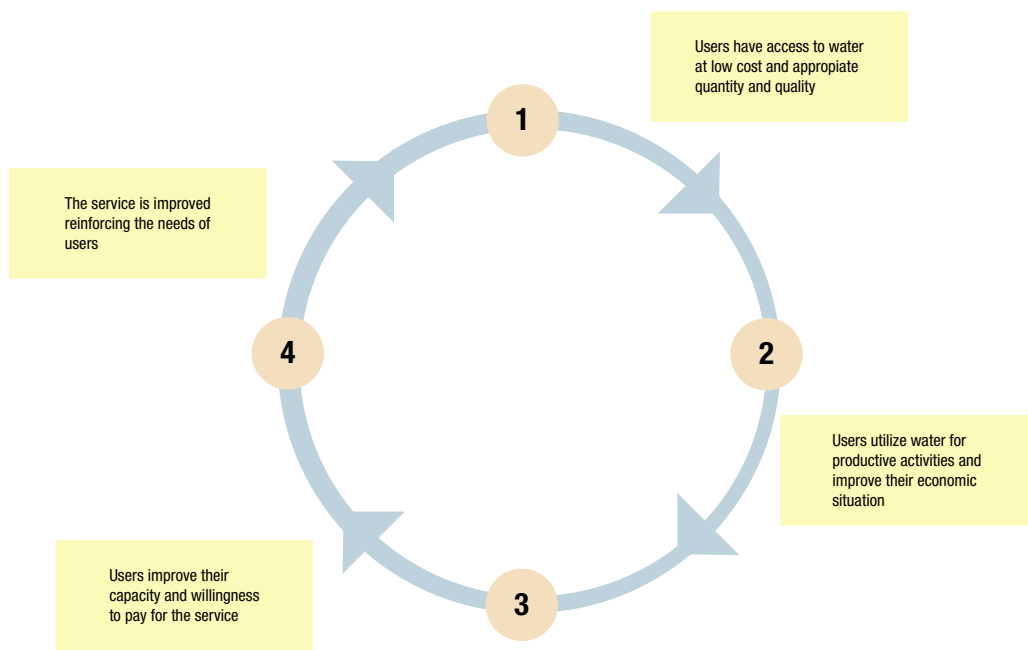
Users have access to water at low cost and appropiate quantity and quality

1

The service is improved reinforcing the needs of users

4

2

Users utilize water for productive activities and improve their economic situation

Users improve their capacity and willingness to pay for the service

3